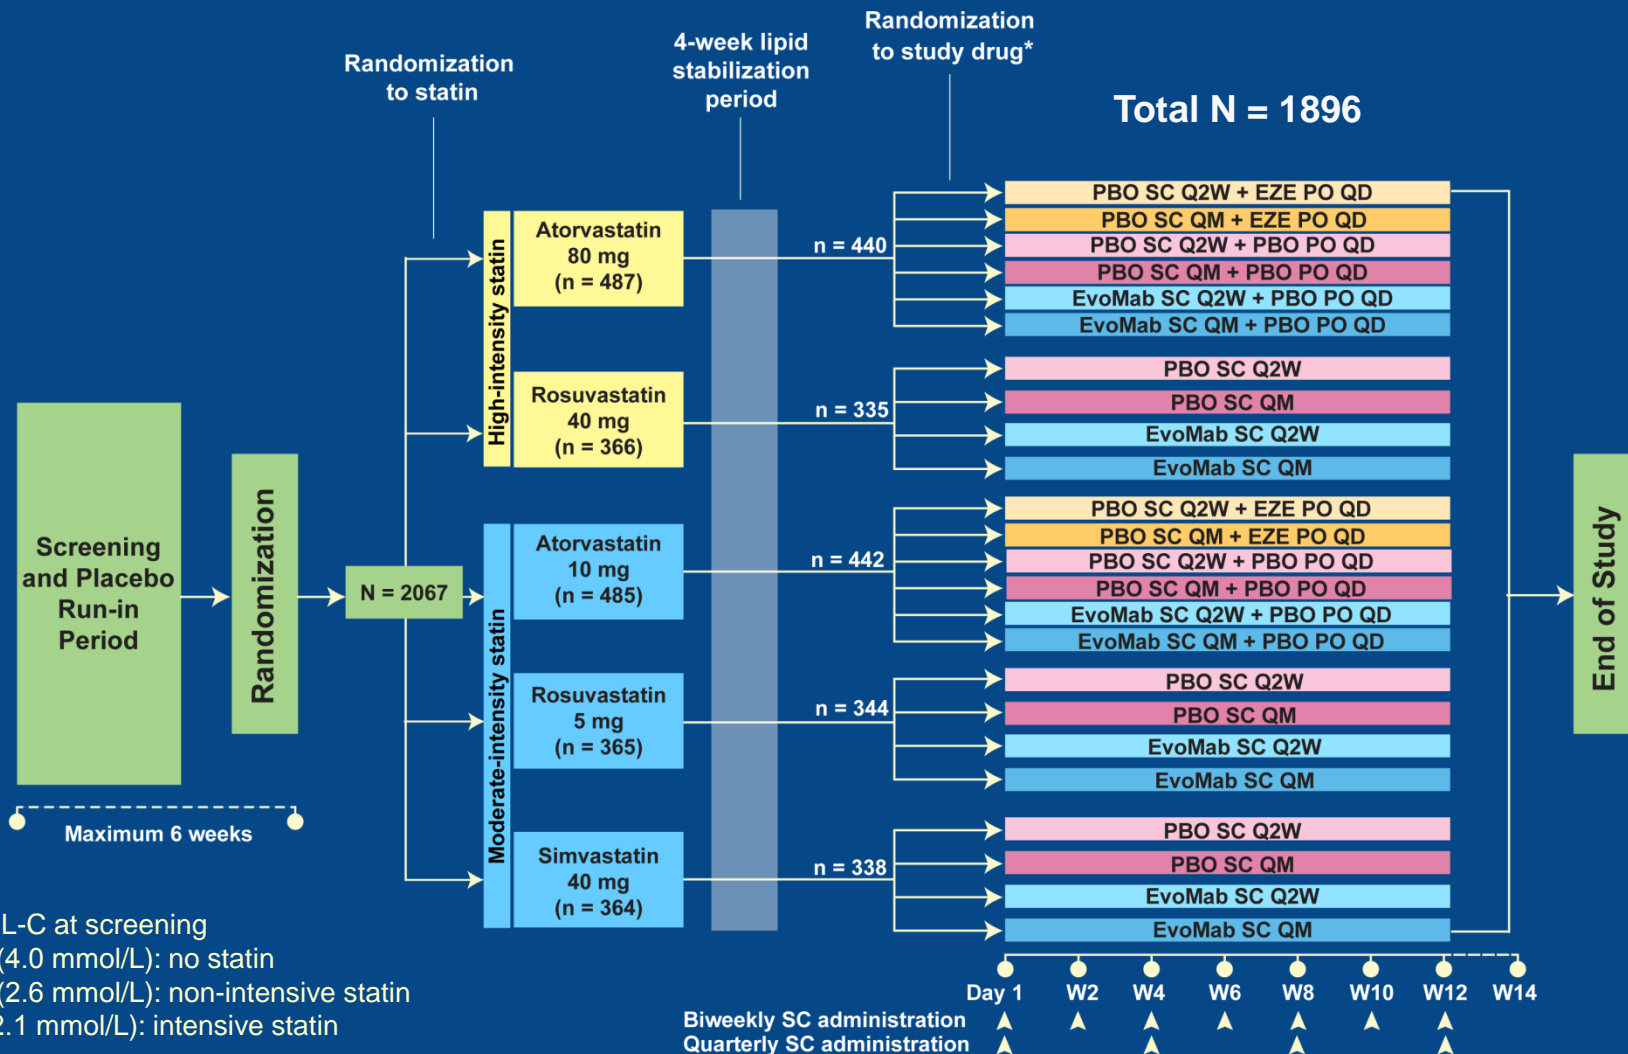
Randomization to statin

4-week lipid stabilization period

Randomization to study drug*

Total N = 1896

Screening and Placebo Run-in Period

Randomization

N = 2067

Maximum 6 weeks

High-intensity statin

Atorvastatin 80 mg (n = 487)

Rosuvastatin 40 mg (n = 366)

Moderate-intensity statin

Atorvastatin 10 mg (n = 485)

Rosuvastatin 5 mg (n = 365)

Simvastatin 40 mg (n = 364)

n = 440

PBO SC Q2W + EZE PO QD
PBO SC QM + EZE PO QD
PBO SC Q2W + PBO PO QD
PBO SC QM + PBO PO QD
EvoMab SC Q2W + PBO PO QD
EvoMab SC QM + PBO PO QD

n = 335

PBO SC Q2W
PBO SC QM
EvoMab SC Q2W
EvoMab SC QM

n = 442

PBO SC Q2W + EZE PO QD
PBO SC QM + EZE PO QD
PBO SC Q2W + PBO PO QD
PBO SC QM + PBO PO QD
EvoMab SC Q2W + PBO PO QD
EvoMab SC QM + PBO PO QD

n = 344

PBO SC Q2W
PBO SC QM
EvoMab SC Q2W
EvoMab SC QM

n = 338

PBO SC Q2W
PBO SC QM
EvoMab SC Q2W
EvoMab SC QM

End of Study

Day 1 W2 W4 W6 W8 W10 W12 W14

Biweekly SC administration
Quarterly SC administration

L-C at screening
(4.0 mmol/L): no statin
(2.6 mmol/L): non-intensive statin
2.1 mmol/L): intensive statin